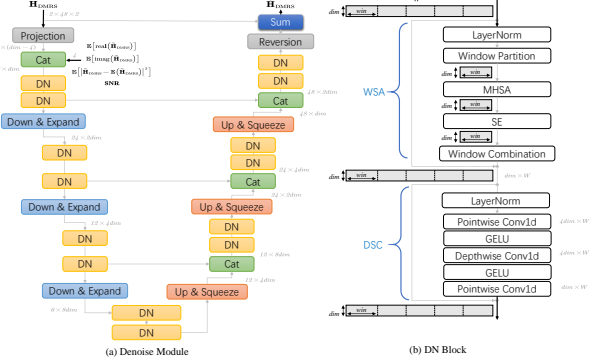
$\mathbf{H}_{\text{DMRS}}$
$2 \times 48 \times 2$
Projection
$\times (dim - 4)$
Cat
$\mathbf{S}\left[\text{real}\left(\hat{\mathbf{H}}_{\text{noisy}}\right)\right]$
$\mathbf{S}\left[\text{imag}\left(\hat{\mathbf{H}}_{\text{noisy}}\right)\right]$
$\mathbf{S}\left[\left|\hat{\mathbf{H}}_{\text{noisy}} - \mathbf{S}\left(\hat{\mathbf{H}}_{\text{noisy}}\right)\right|^2\right]$
SNR
$\times dim$
DN
DN
Down & Expand
$24 \times 2dim$
DN
DN
Down & Expand
$12 \times 4dim$
DN
DN
Down & Expand
$6 \times 8dim$
DN
DN
$\hat{\mathbf{H}}_{\text{DMRS}}$
Sum
Reversion
DN
DN
Cat
$48 \times dim$
Up & Squeeze
$48 \times dim$
DN
DN
Cat
$24 \times 4dim$
Up & Squeeze
$24 \times 2dim$
DN
DN
Cat
$12 \times 8dim$
Up & Squeeze
$12 \times 4dim$
(a) Denoise Module
$dim$
$win$
LayerNorm
Window Partition
$dim$
$win$
MHSA
$dim$
$win$
SE
$dim$
$win$
Window Combination
WSA
$dim$
$win$
$dim \times W$
LayerNorm
$dim$
$win$
Pointwise Conv1d
$4dim \times W$
GELU
Depthwise Conv1d
$4dim \times W$
DSC
GELU
Pointwise Conv1d
$dim \times W$
$dim$
$win$
(b) DN Block